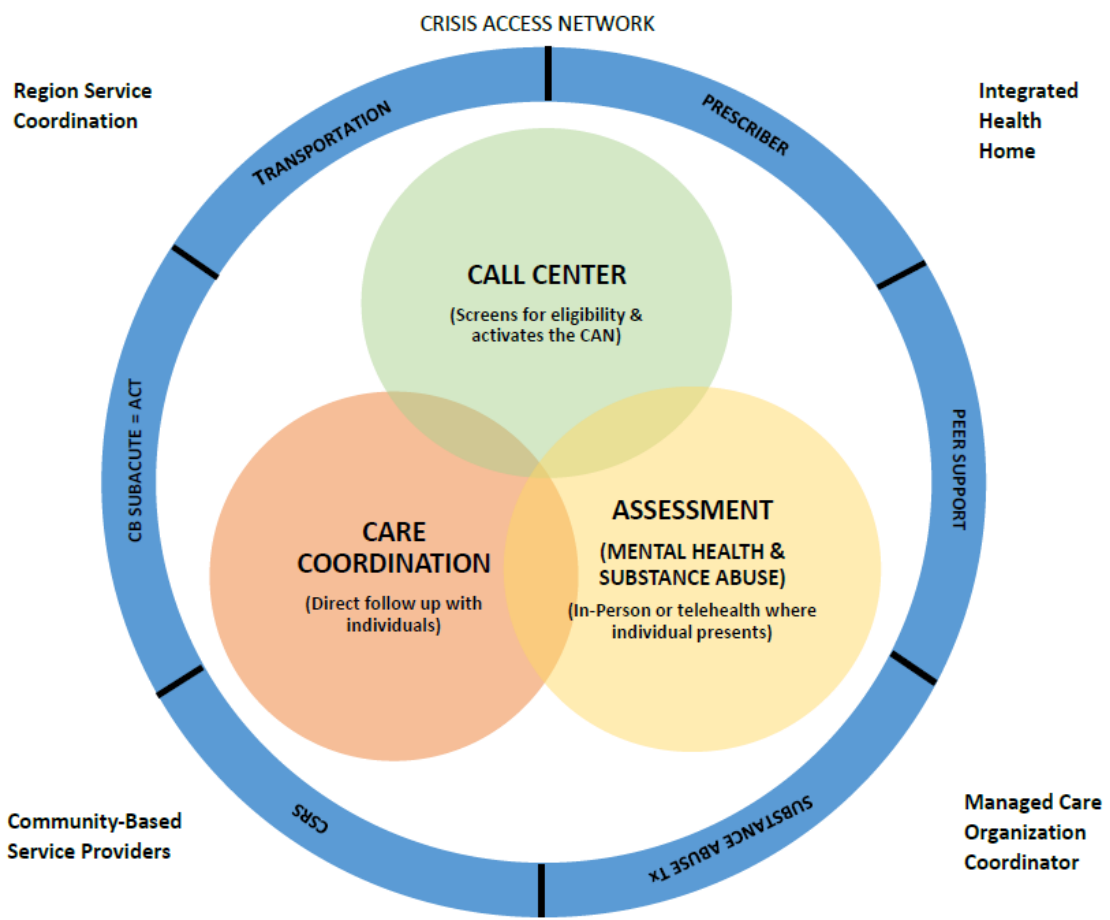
CRISIS ACCESS NETWORK

Region Service Coordination

Integrated Health Home

TRANSPORTATION

PRESCRIBER

CALL CENTER

(Screens for eligibility & activates the CAN)

CB SUBACUTE = ACT

PEER SUPPORT

CARE COORDINATION

(Direct follow up with individuals)

ASSESSMENT

(MENTAL HEALTH & SUBSTANCE ABUSE)

(In-Person or telehealth where individual presents)

CSRS

SUBSTANCE ABUSE TX

Community-Based Service Providers

Managed Care Organization Coordinator